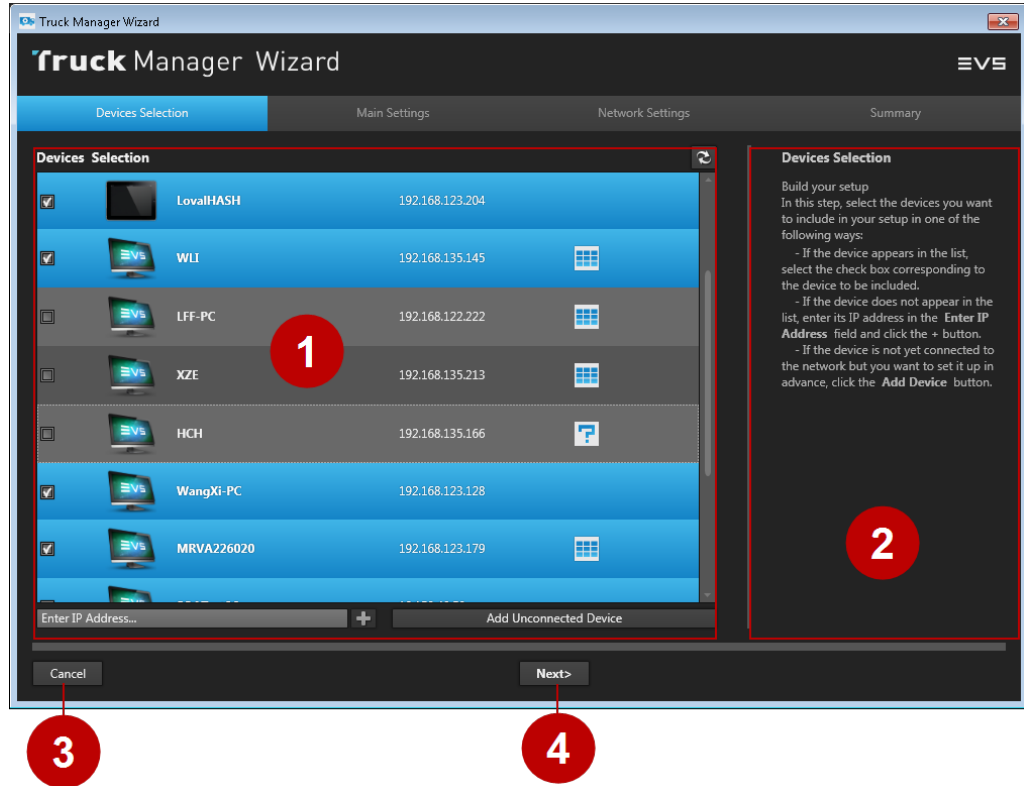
Truck Manager Wizard

Truck Manager Wizard

EVS

Devices Selection | Main Settings | Network Settings | Summary

Devices Selection

LovalHASH 192.168.123.204

WLI 192.168.135.145

LFF-PC 192.168.122.222

XZE 192.168.135.213

HCH 192.168.135.166

WangXi-PC 192.168.123.128

MRVA226020 192.168.123.179

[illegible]

Enter IP Address...

+

Add Unconnected Device

1

Devices Selection

Build your setup
In this step, select the devices you want to include in your setup in one of the following ways:
- If the device appears in the list, select the check box corresponding to the device to be included.
- If the device does not appear in the list, enter its IP address in the Enter IP Address field and click the + button.
- If the device is not yet connected to the network but you want to set it up in advance, click the Add Device button.

2

Cancel

Next>

3

4